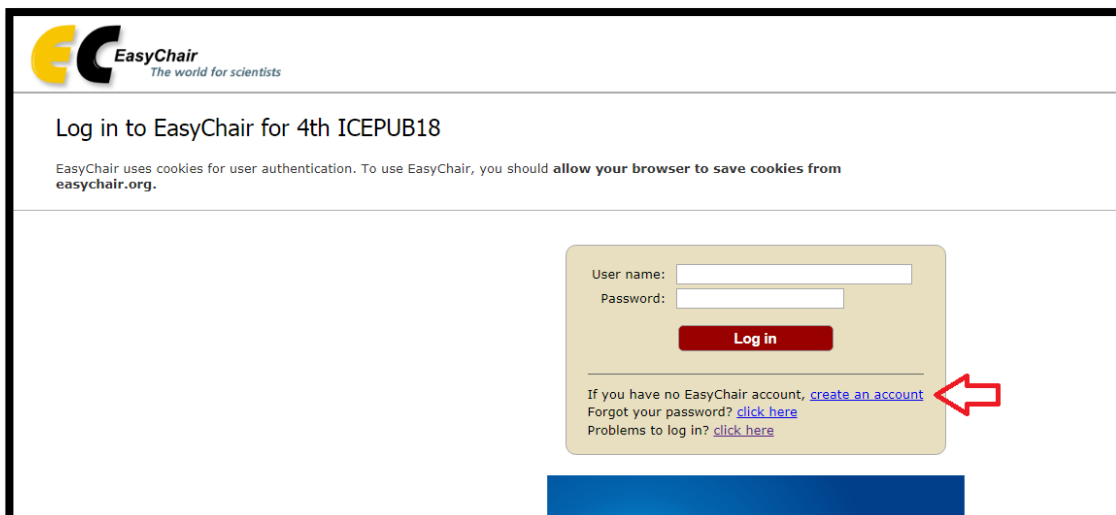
EC EasyChair
The world for scientists

Log in to EasyChair for 4th ICEPUB18

EasyChair uses cookies for user authentication. To use EasyChair, you should **allow your browser to save cookies from easychair.org.**

User name:
Password:

Log in

If you have no EasyChair account, create an account
Forgot your password? click here
Problems to log in? click here